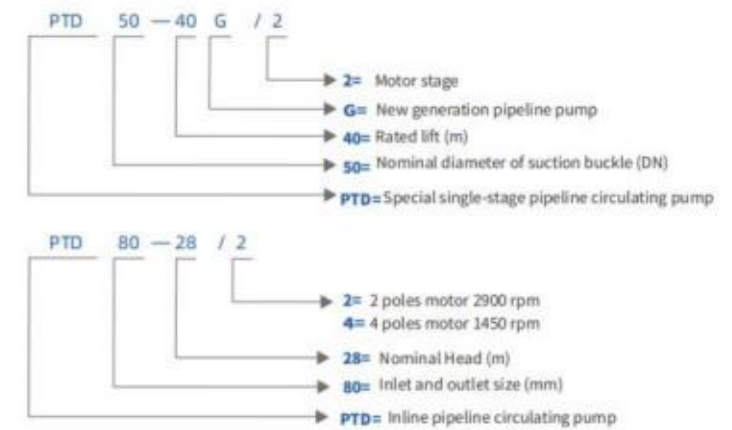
PTD 50 —40 G / 2

2= Motor stage
G= New generation pipeline pump
40= Rated lift (m)
50= Nominal diameter of suction buckle (DN)
PTD= Special single-stage pipeline circulating pump

PTD 80 —28 / 2

2= 2 poles motor 2900 rpm
4= 4 poles motor 1450 rpm
28= Nominal Head (m)
80= Inlet and outlet size (mm)
PTD= Inline pipeline circulating pump